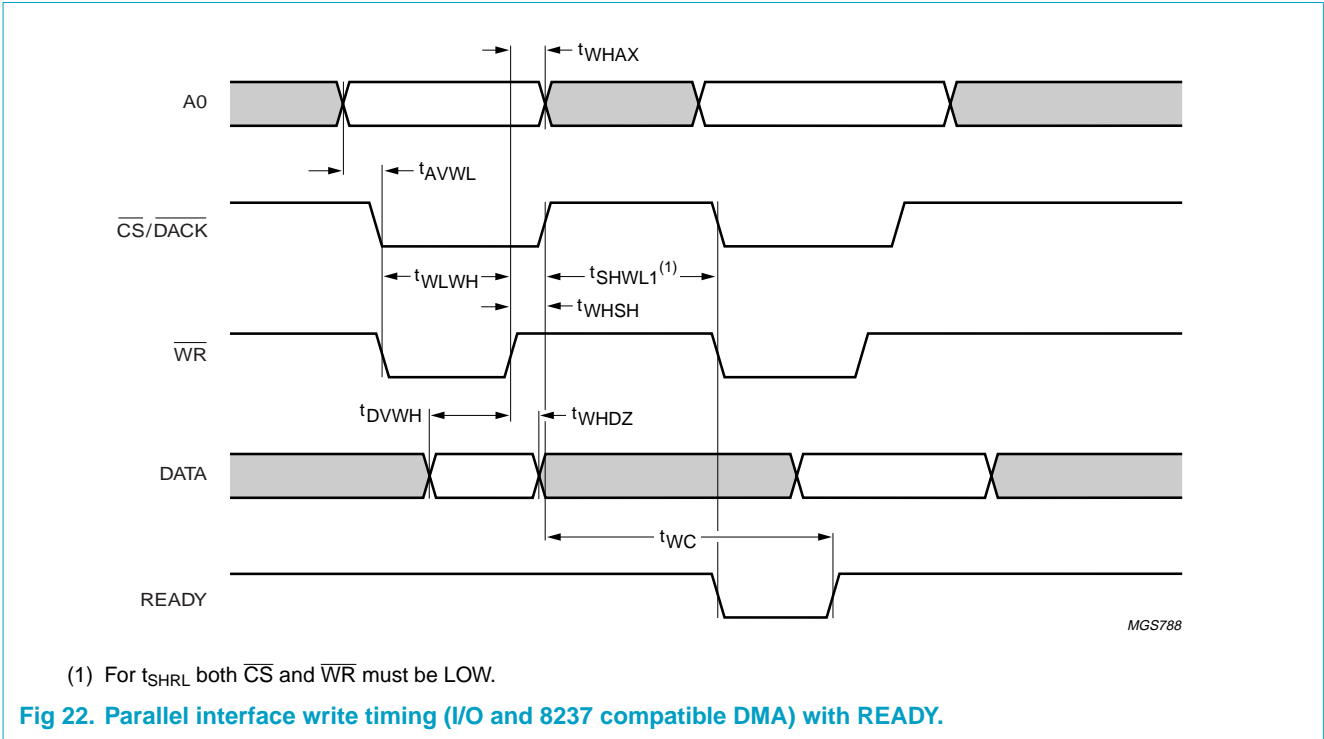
$t_{WHAX}$

A0

$t_{AVWL}$

$\overline{CS}/\overline{DACK}$

$t_{WLWH}$

$t_{SHWL1}^{(1)}$

$t_{WHSH}$

$\overline{WR}$

$t_{DVWH}$

$t_{WHDZ}$

DATA

$t_{WC}$

READY

MGS788

(1) For $t_{SHRL}$ both $\overline{CS}$ and $\overline{WR}$ must be LOW.

Fig 22. Parallel interface write timing (I/O and 8237 compatible DMA) with READY.